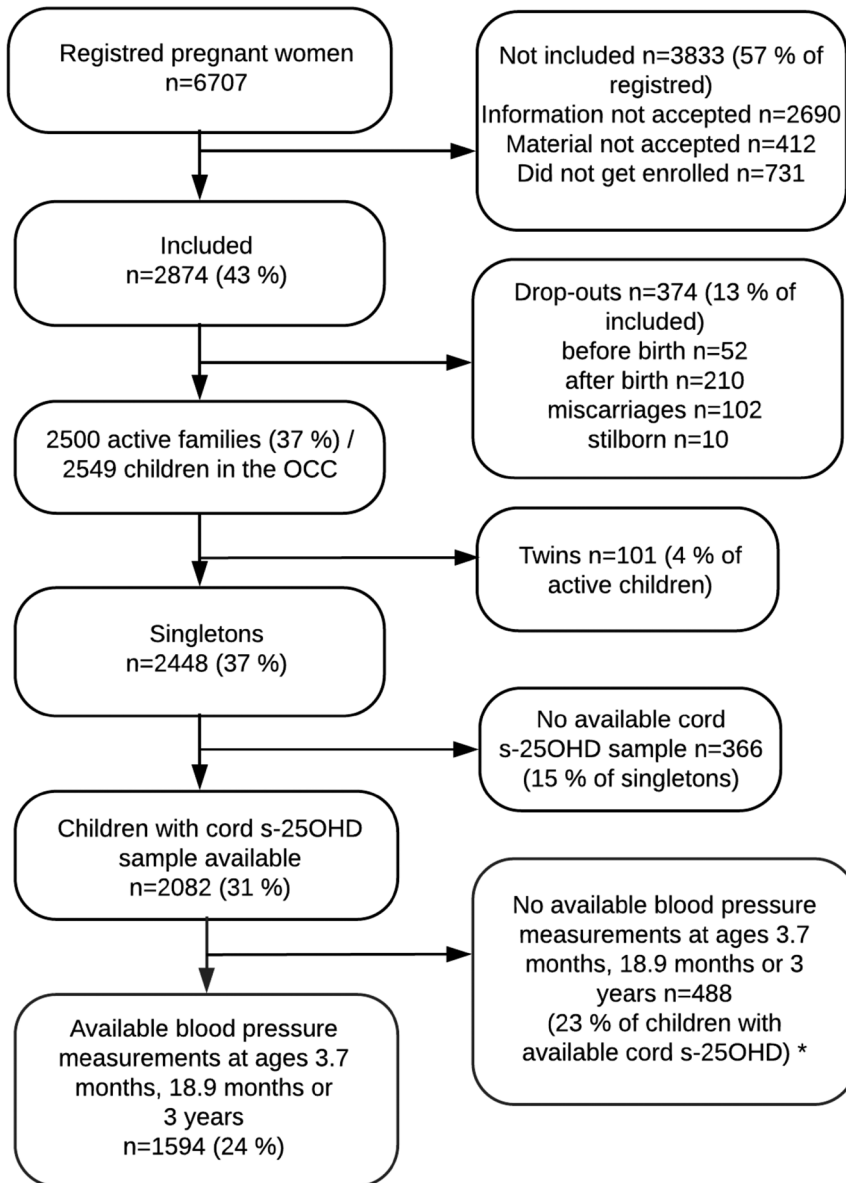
Registred pregnant women
n=6707

Not included n=3833 (57 % of registred)
Information not accepted n=2690
Material not accepted n=412
Did not get enrolled n=731

Included
n=2874 (43 %)

Drop-outs n=374 (13 % of included)
before birth n=52
after birth n=210
miscarriages n=102
stilborn n=10

2500 active families (37 %) / 2549 children in the OCC

Twins n=101 (4 % of active children)

Singletons
n=2448 (37 %)

No available cord s-25OHD sample n=366 (15 % of singletons)

Children with cord s-25OHD sample available
n=2082 (31 %)

No available blood pressure measurements at ages 3.7 months, 18.9 months or 3 years n=488
(23 % of children with available cord s-25OHD) *

Available blood pressure measurements at ages 3.7 months, 18.9 months or 3 years
n=1594 (24 %)